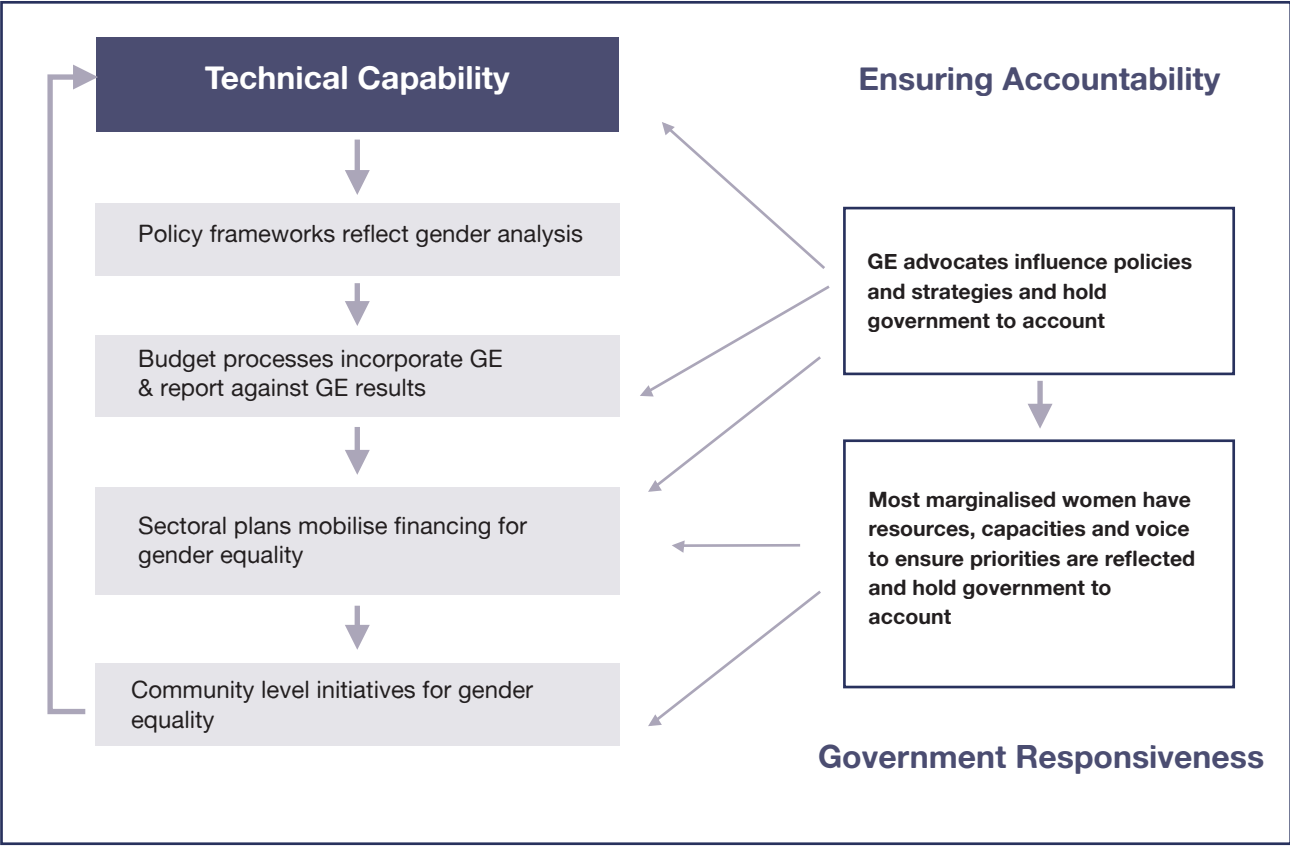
Technical Capability

Ensuring Accountability

Policy frameworks reflect gender analysis

GE advocates influence policies and strategies and hold government to account

Budget processes incorporate GE & report against GE results

Sectoral plans mobilise financing for gender equality

Most marginalised women have resources, capacities and voice to ensure priorities are reflected and hold government to account

Community level initiatives for gender equality

Government Responsiveness